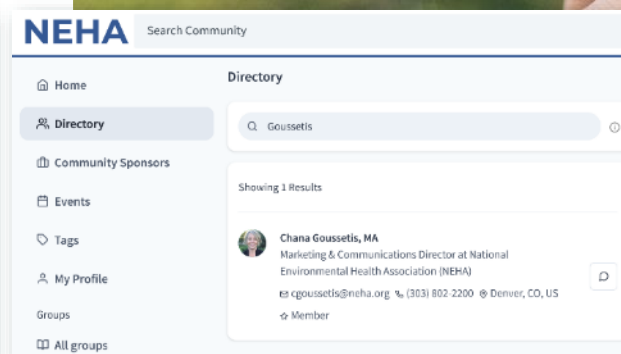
NEHA

Search Community

Home

Directory

Community Sponsors

Events

Tags

My Profile

Groups

All groups

Directory

Goussetis

Showing 1 Results

Chana Goussetis, MA

Marketing & Communications Director at National Environmental Health Association (NEHA)

cgoussetis@neha.org (303) 802-2200 Denver, CO, US

Member